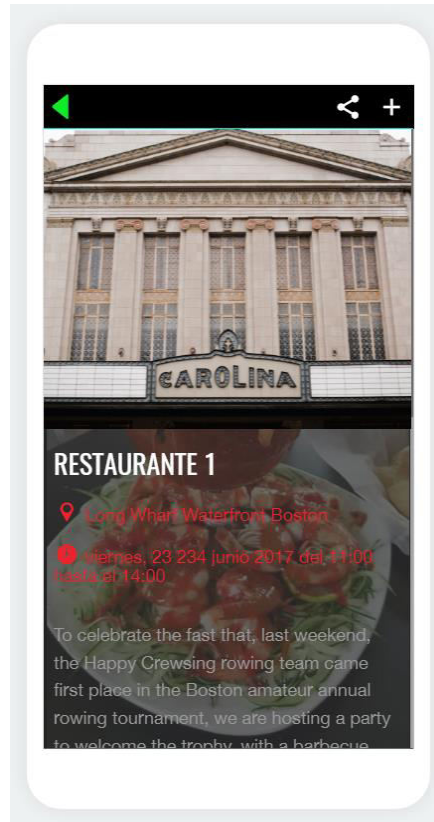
CAROLINA

RESTAURANTE 1

Long Wharf Waterfront Boston

viernes, 23 234 junio 2017 del 11:00 hasta el 14:00

To celebrate the fast that, last weekend, the Happy Crewsing rowing team came first place in the Boston amateur annual rowing tournament, we are hosting a party to welcome the trophy, with a barbecue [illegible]